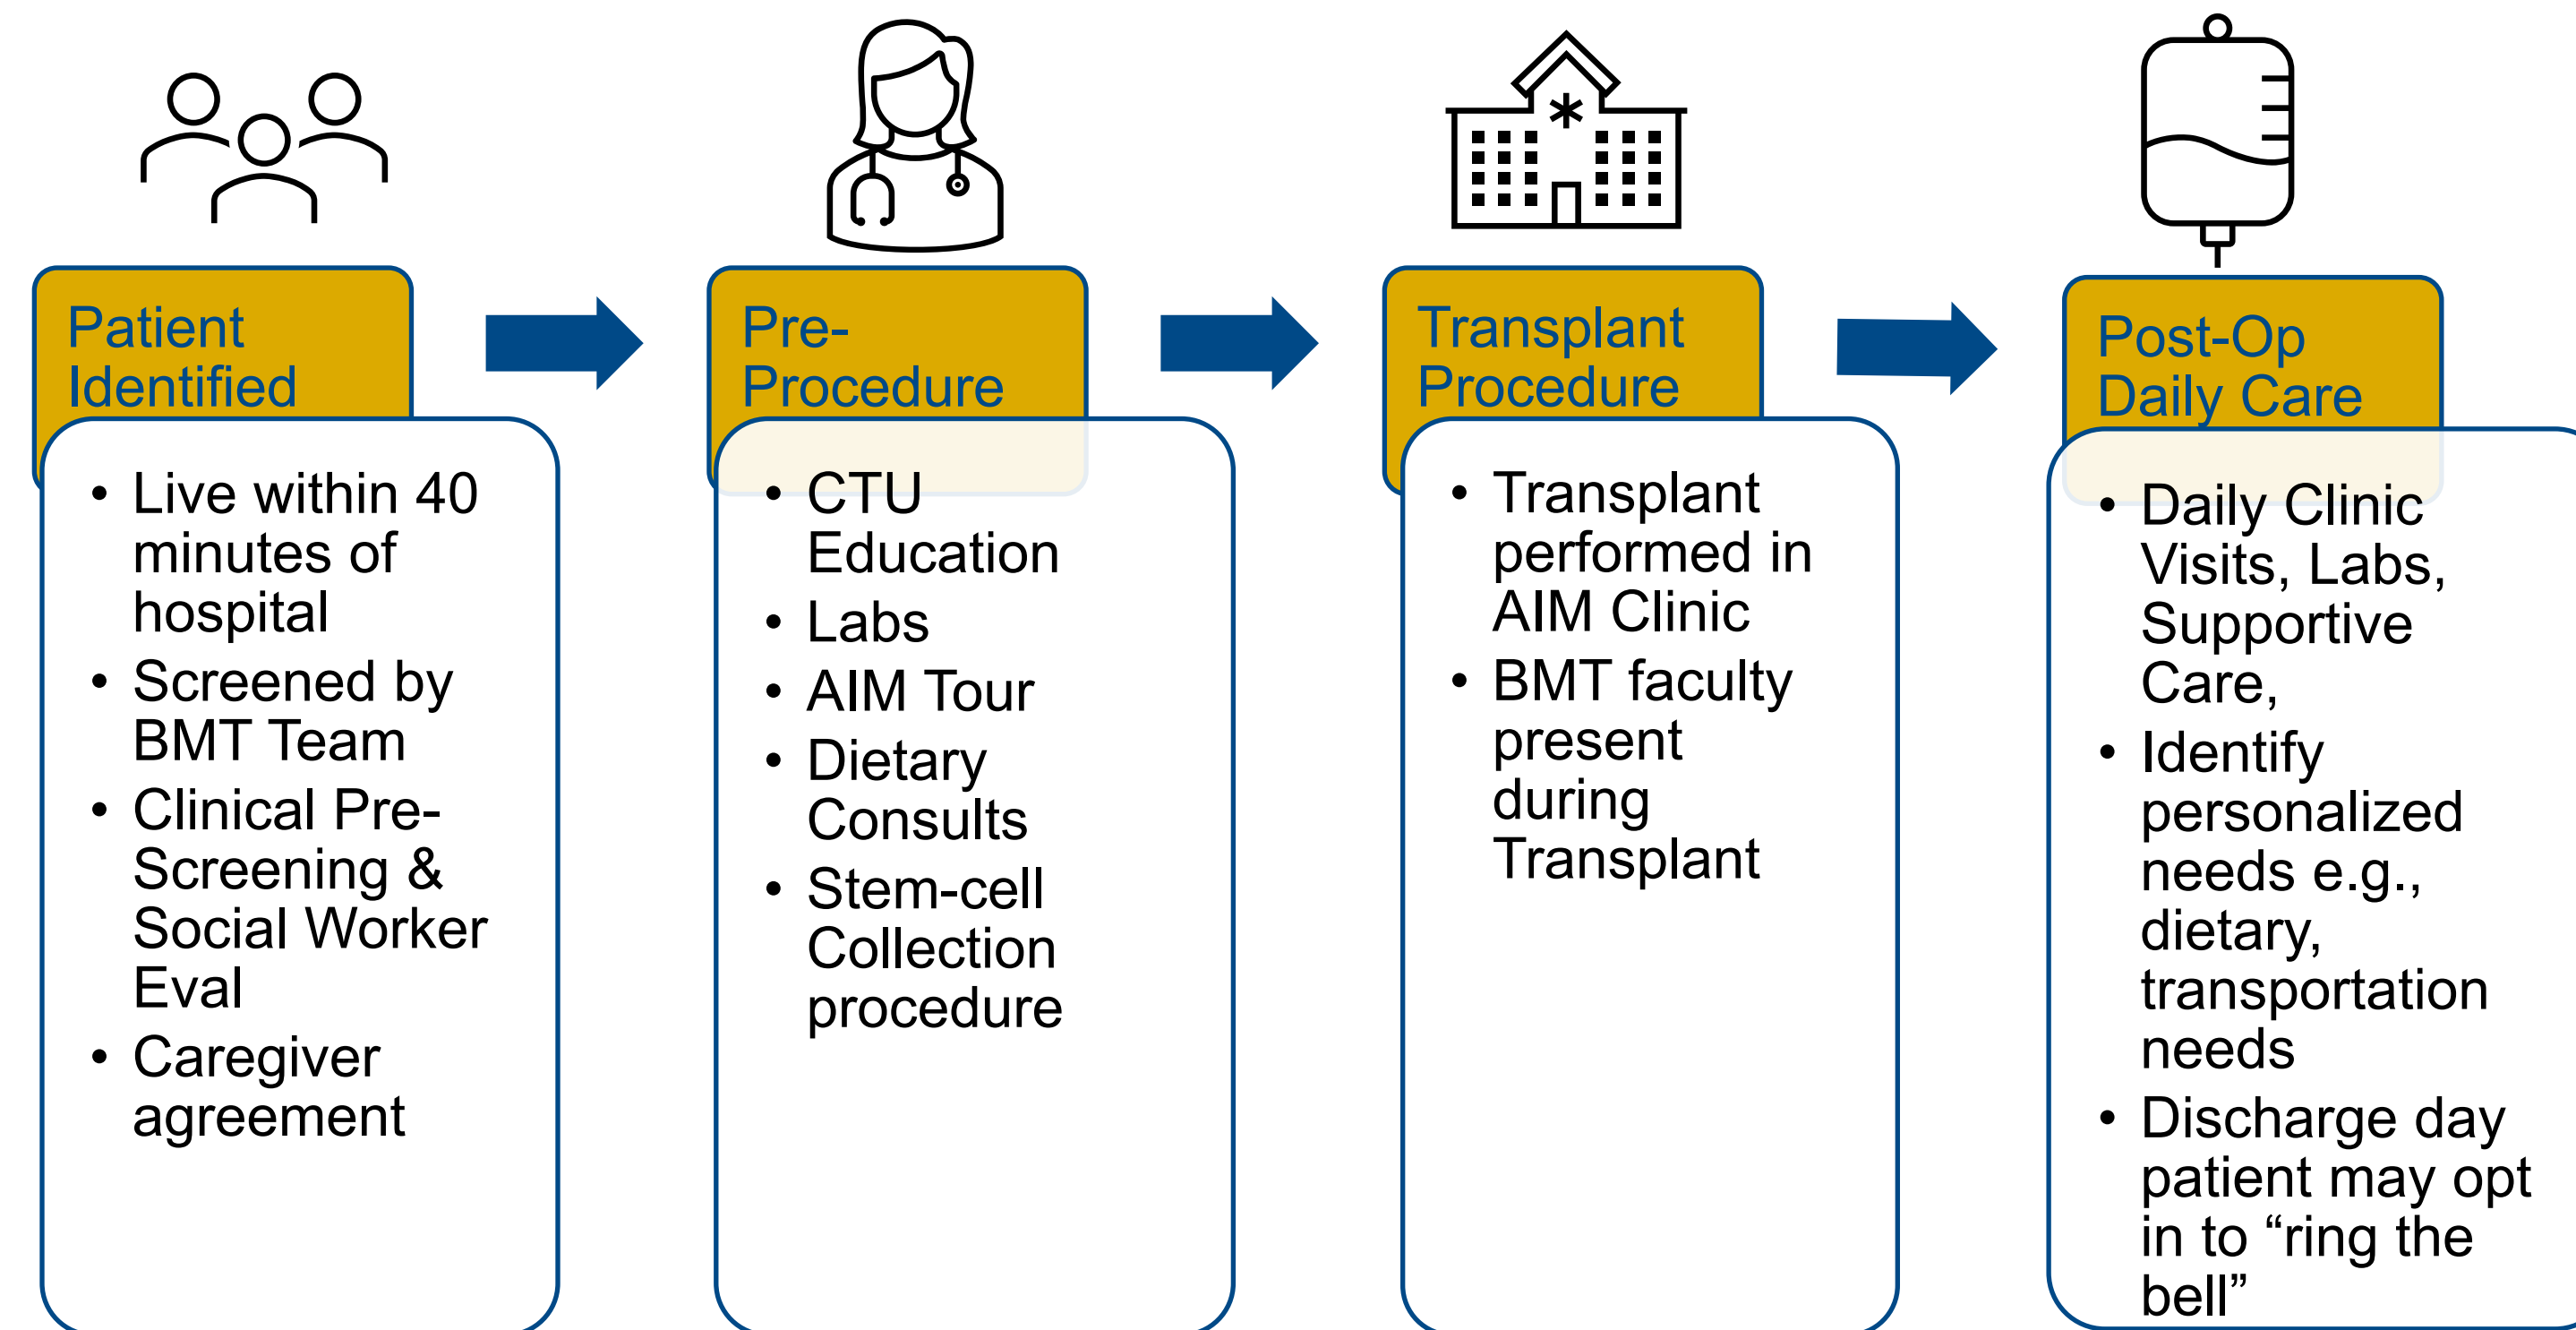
Patient Identified

• Live within 40 minutes of hospital
• Screened by BMT Team
• Clinical Pre-Screening & Social Worker Eval
• Caregiver agreement

Pre-Procedure

• CTU Education
• Labs
• AIM Tour
• Dietary Consults
• Stem-cell Collection procedure

Transplant Procedure

• Transplant performed in AIM Clinic
• BMT faculty present during Transplant

Post-Op Daily Care

• Daily Clinic Visits, Labs, Supportive Care,
• Identify personalized needs e.g., dietary, transportation needs
• Discharge day patient may opt in to “ring the bell”